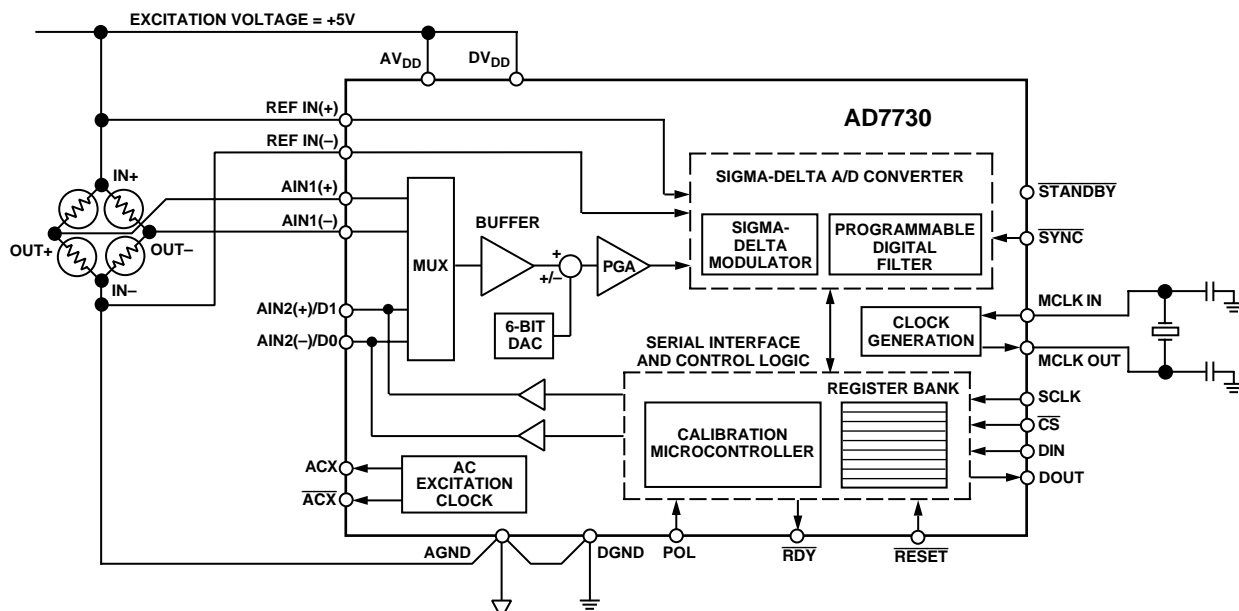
EXCITATION VOLTAGE = +5V

$AV_{DD}$

$DV_{DD}$

REF IN(+)

REF IN(–)

AD7730

IN+

AIN1(+)

AIN1(–)

OUT+

OUT–

IN–

AIN2(+)/D1

AIN2(–)/D0

MUX

BUFFER

+

+/–

PGA

6-BIT DAC

SIGMA-DELTA A/D CONVERTER

SIGMA-DELTA MODULATOR

PROGRAMMABLE DIGITAL FILTER

$\overline{STANDBY}$

$\overline{SYNC}$

MCLK IN

CLOCK GENERATION

MCLK OUT

SERIAL INTERFACE AND CONTROL LOGIC

REGISTER BANK

SCLK

$\overline{CS}$

DIN

DOUT

CALIBRATION MICROCONTROLLER

ACX

$\overline{ACX}$

AC EXCITATION CLOCK

AGND

DGND

POL

$\overline{RDY}$

$\overline{RESET}$